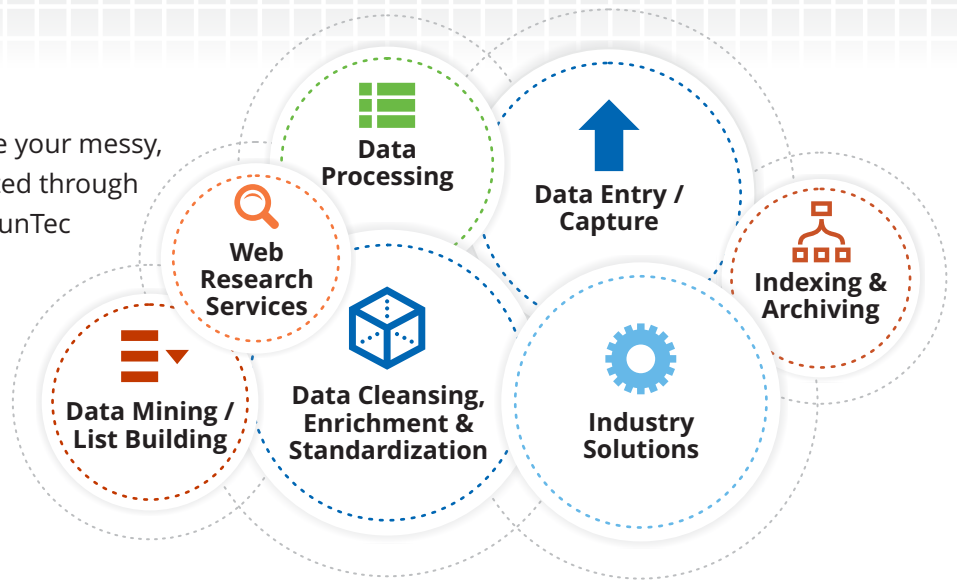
e your messy,
ed through
unTec

Data Processing

Data Entry / Capture

Web Research Services

Indexing & Archiving

Data Mining / List Building

Data Cleansing, Enrichment & Standardization

Industry Solutions